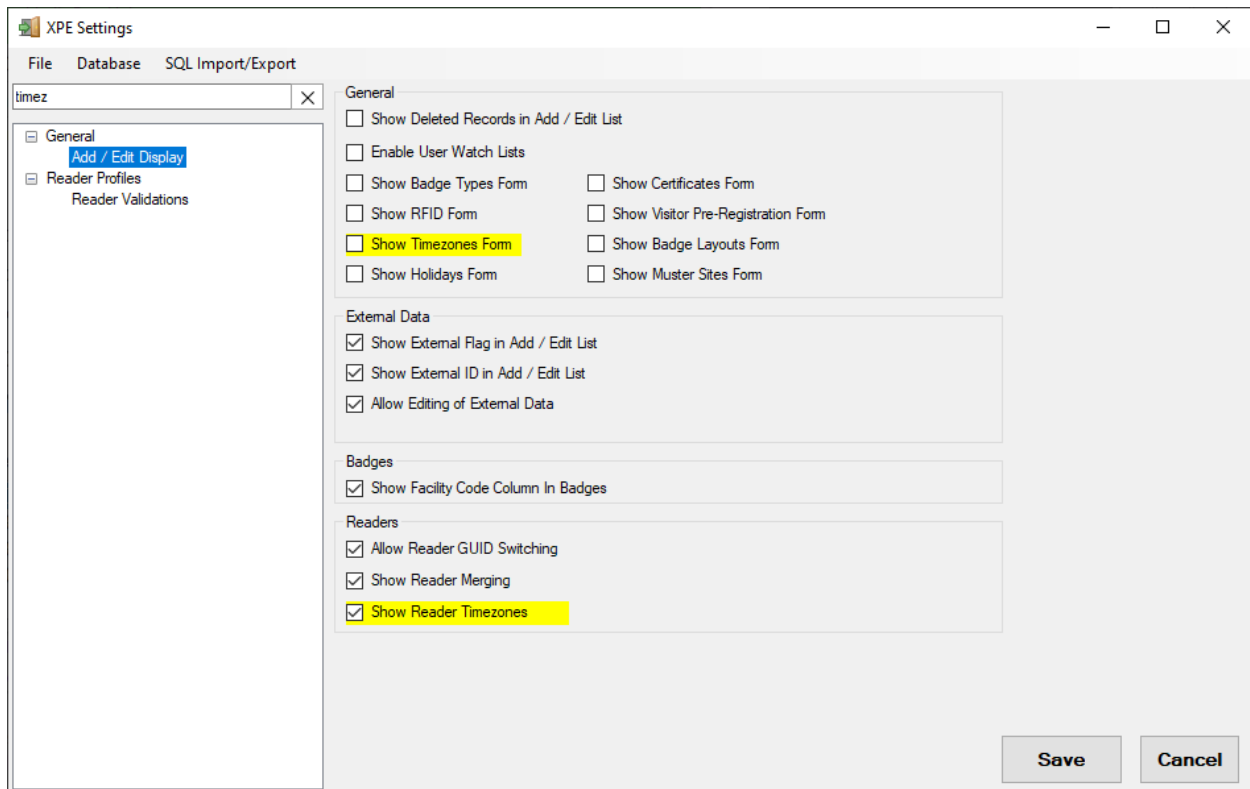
XPE Settings

File Database SQL Import/Export

timez

General
Add / Edit Display
Reader Profiles
Reader Validations

General
Show Deleted Records in Add / Edit List
Enable User Watch Lists
Show Badge Types Form
Show Certificates Form
Show RFID Form
Show Visitor Pre-Registration Form
Show Timezones Form
Show Badge Layouts Form
Show Holidays Form
Show Muster Sites Form

External Data
Show External Flag in Add / Edit List
Show External ID in Add / Edit List
Allow Editing of External Data

Badges
Show Facility Code Column In Badges

Readers
Allow Reader GUID Switching
Show Reader Merging
Show Reader Timezones

Save
Cancel